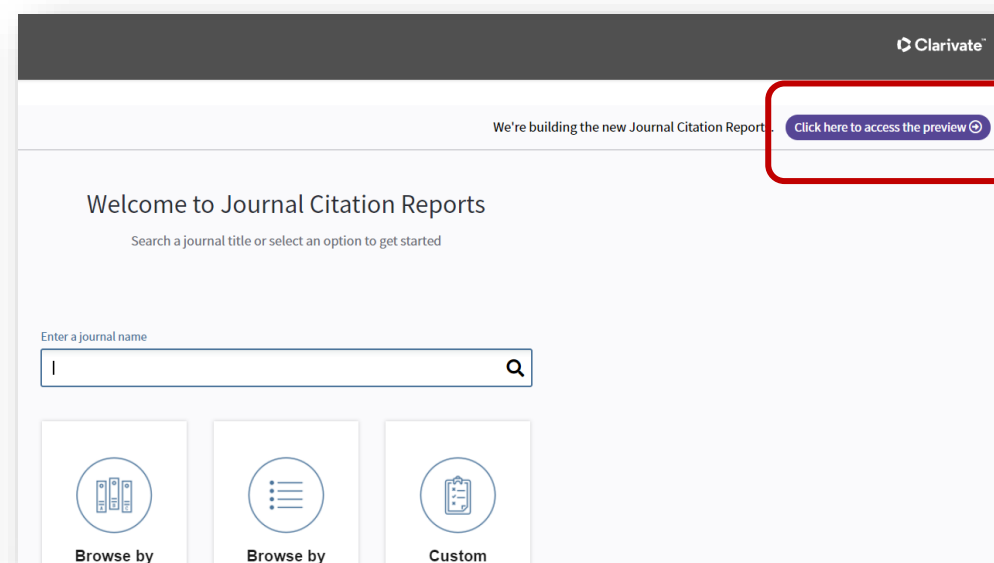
Clarivate™

We're building the new Journal Citation Reports. Click here to access the preview

Welcome to Journal Citation Reports

Search a journal title or select an option to get started

Enter a journal name

Browse by

Browse by

Custom